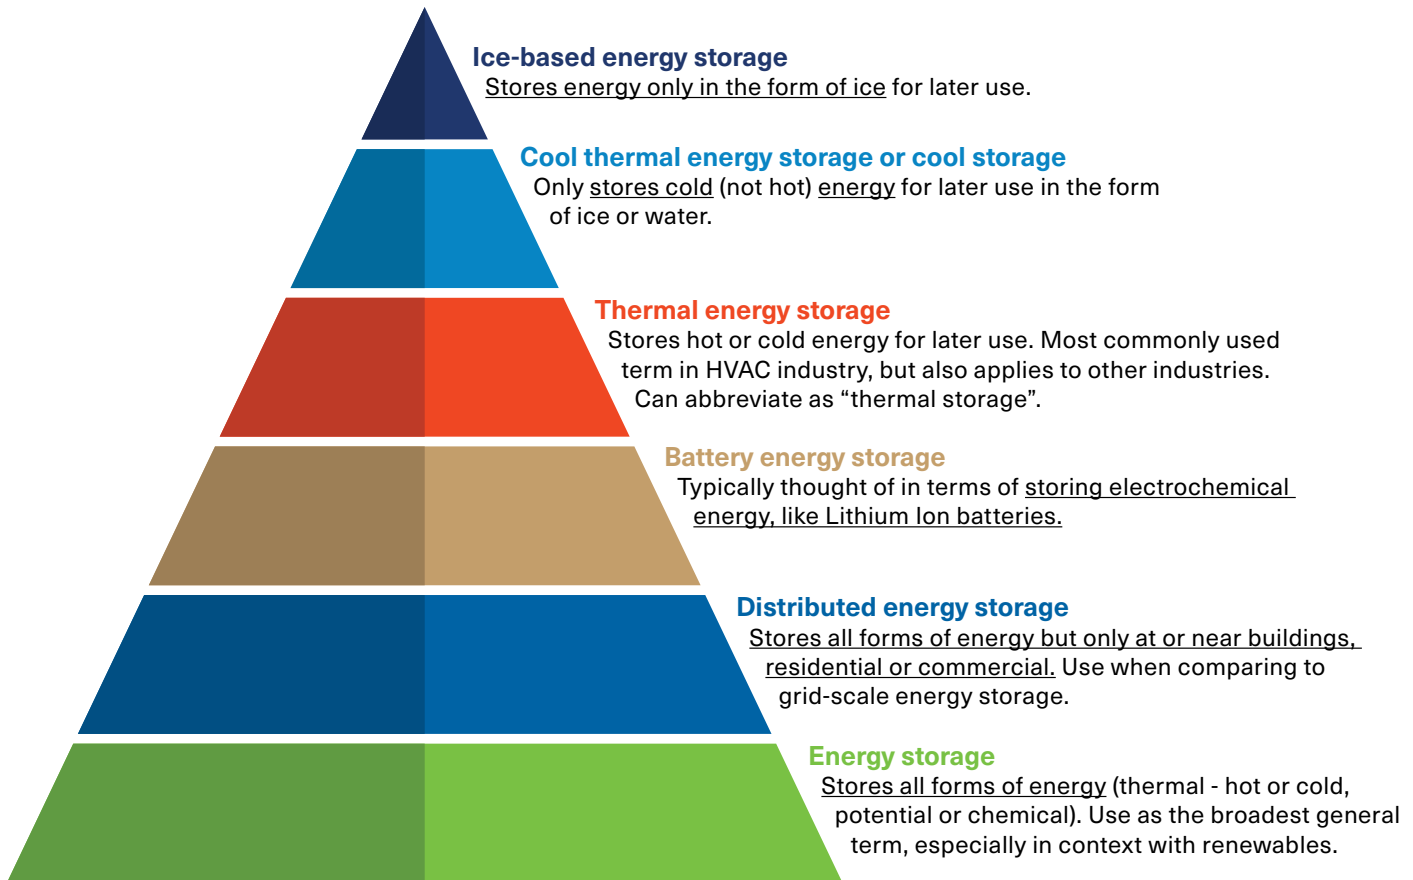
Ice-based energy storage
Stores energy only in the form of ice for later use.

Cool thermal energy storage or cool storage
Only stores cold (not hot) energy for later use in the form of ice or water.

Thermal energy storage
Stores hot or cold energy for later use. Most commonly used term in HVAC industry, but also applies to other industries. Can abbreviate as "thermal storage".

Battery energy storage
Typically thought of in terms of storing electrochemical energy, like Lithium Ion batteries.

Distributed energy storage
Stores all forms of energy but only at or near buildings, residential or commercial. Use when comparing to grid-scale energy storage.

Energy storage
Stores all forms of energy (thermal - hot or cold, potential or chemical). Use as the broadest general term, especially in context with renewables.